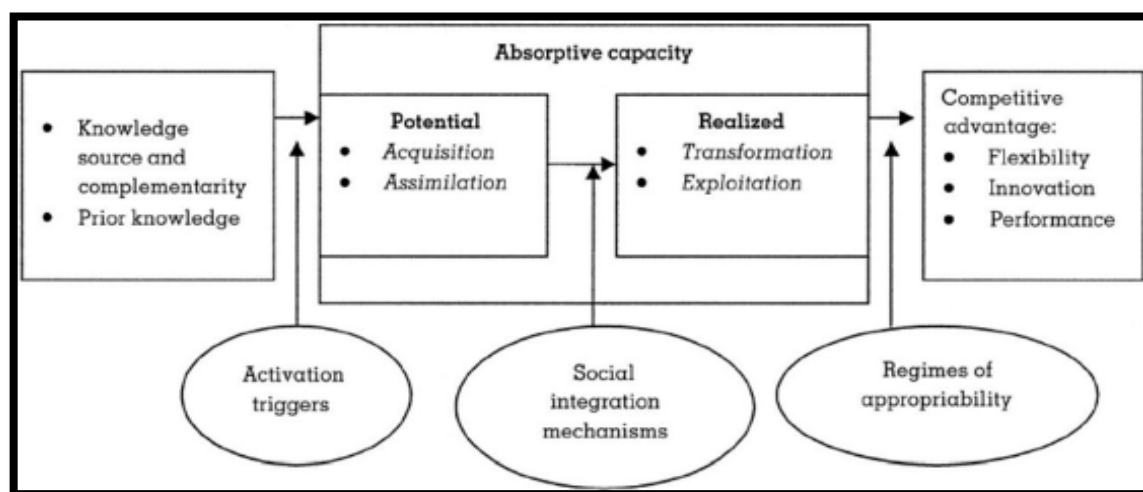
- Knowledge source and complementarity
- Prior knowledge

Absorptive capacity

Potential
- *Acquisition*
- *Assimilation*

Realized
- *Transformation*
- *Exploitation*

Competitive advantage:
- Flexibility
- Innovation
- Performance

Activation triggers

Social integration mechanisms

Regimes of appropriability